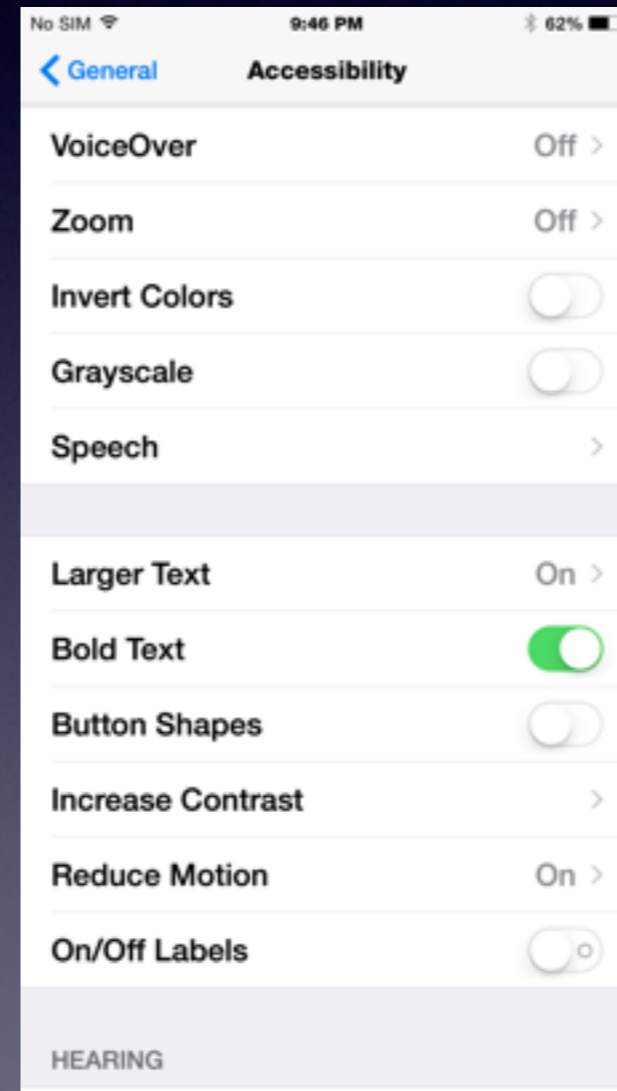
No SIM 9:46 PM 62%

General Accessibility

VoiceOver Off

Zoom Off

Invert Colors

Grayscale

Speech

Larger Text On

Bold Text

Button Shapes

Increase Contrast

Reduce Motion On

On/Off Labels

HEARING